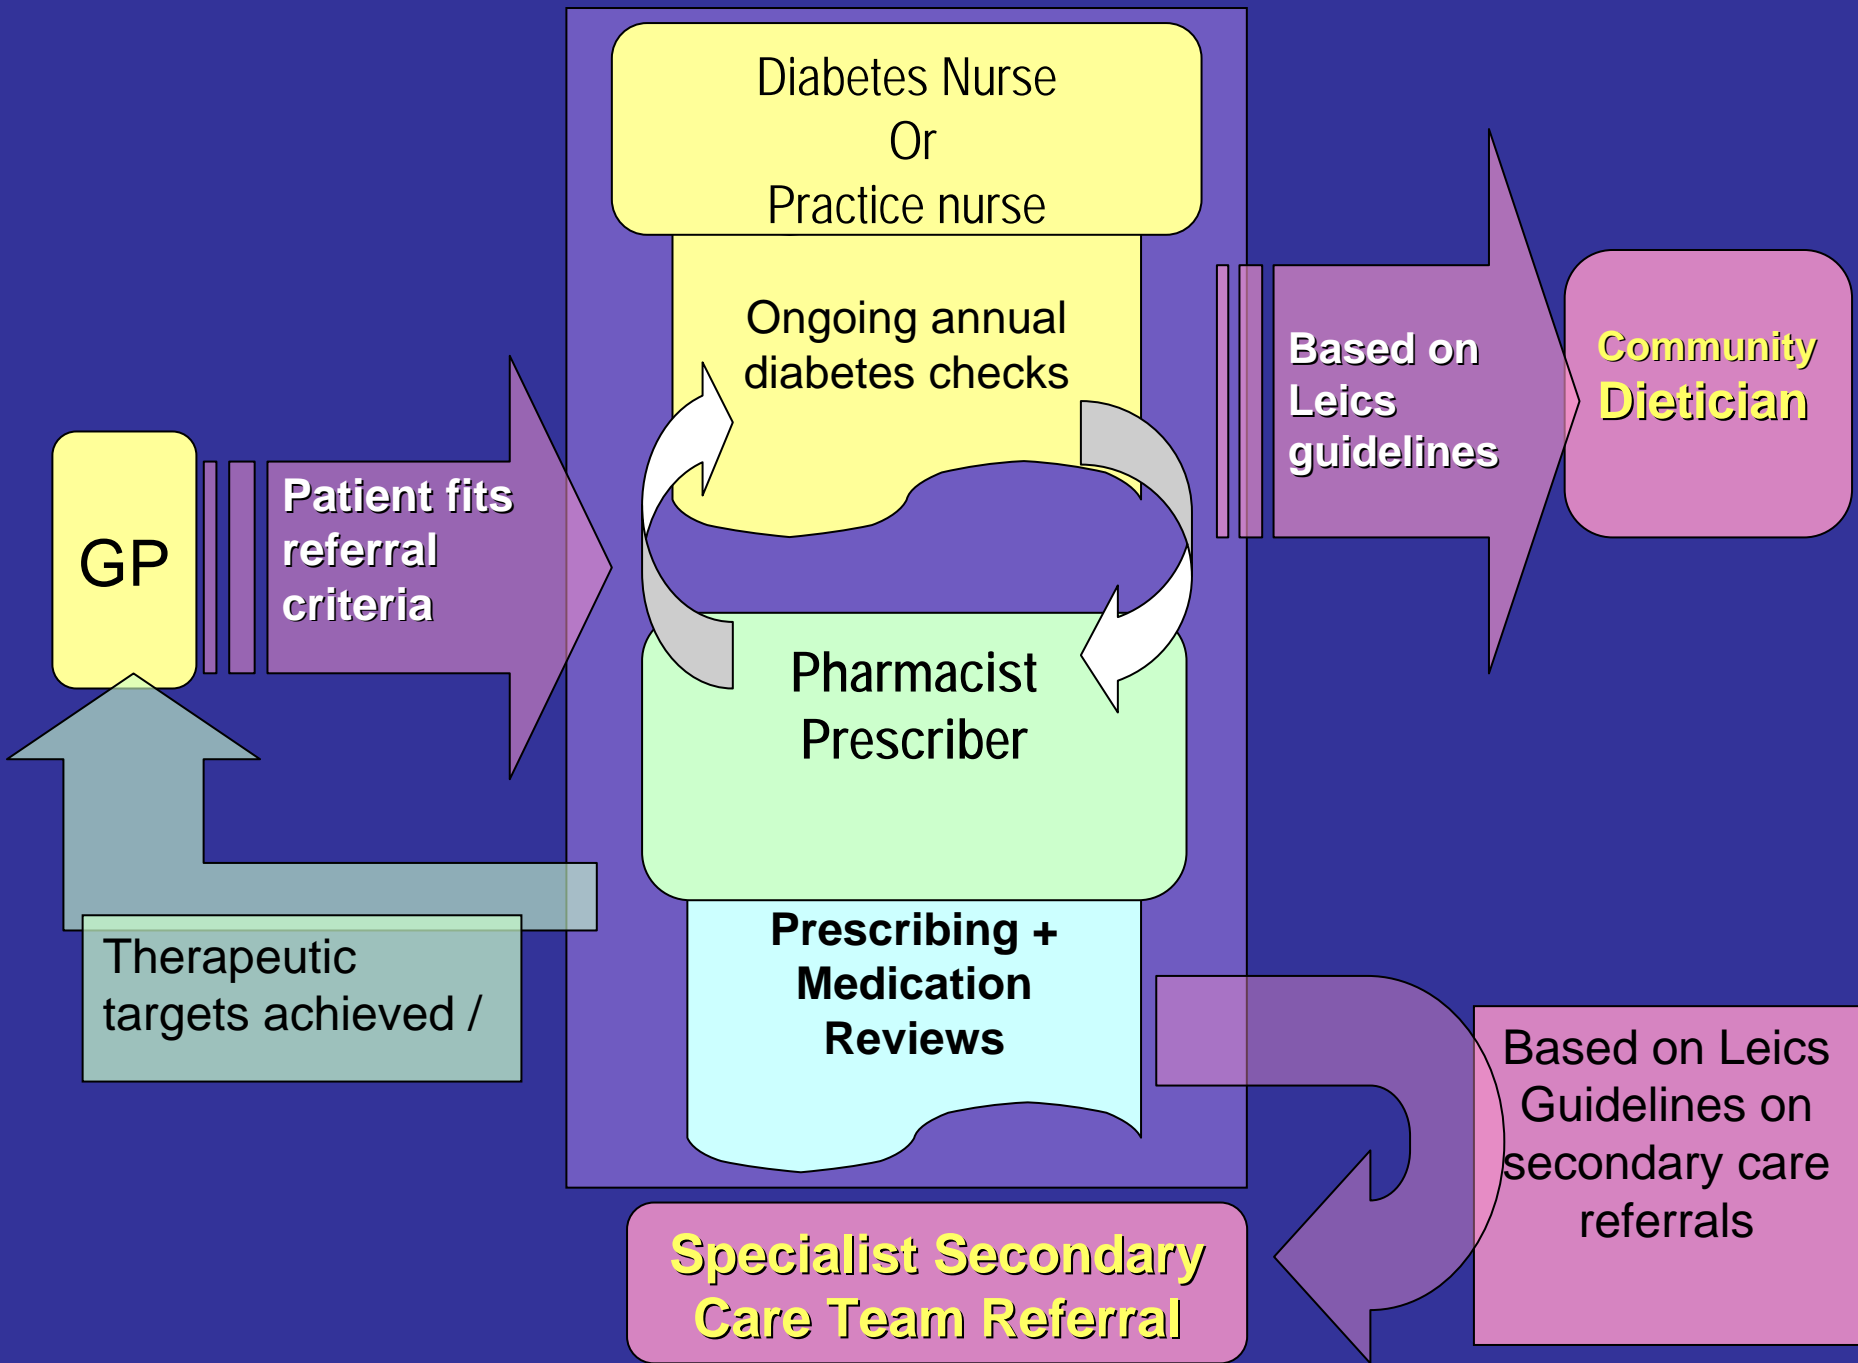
Diabetes Nurse
Or
Practice nurse

Ongoing annual diabetes checks

GP

Patient fits referral criteria

Based on Leics guidelines

Community Dietician

Pharmacist Prescriber

Prescribing + Medication Reviews

Therapeutic targets achieved /

Based on Leics Guidelines on secondary care referrals

Specialist Secondary Care Team Referral